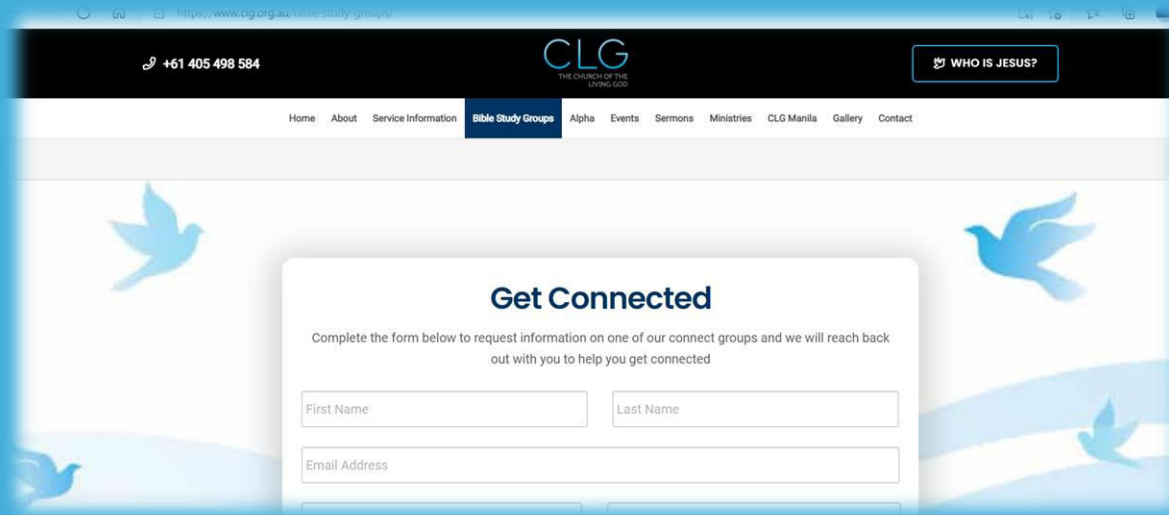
https://www.clg.org.au/bible-study-groups/

+61 405 498 584

CLG
THE CHURCH OF THE LIVING GOD

WHO IS JESUS?

Home About Service Information Bible Study Groups Alpha Events Sermons Ministries CLG Manila Gallery Contact

Get Connected

Complete the form below to request information on one of our connect groups and we will reach back out with you to help you get connected

First Name

Last Name

Email Address